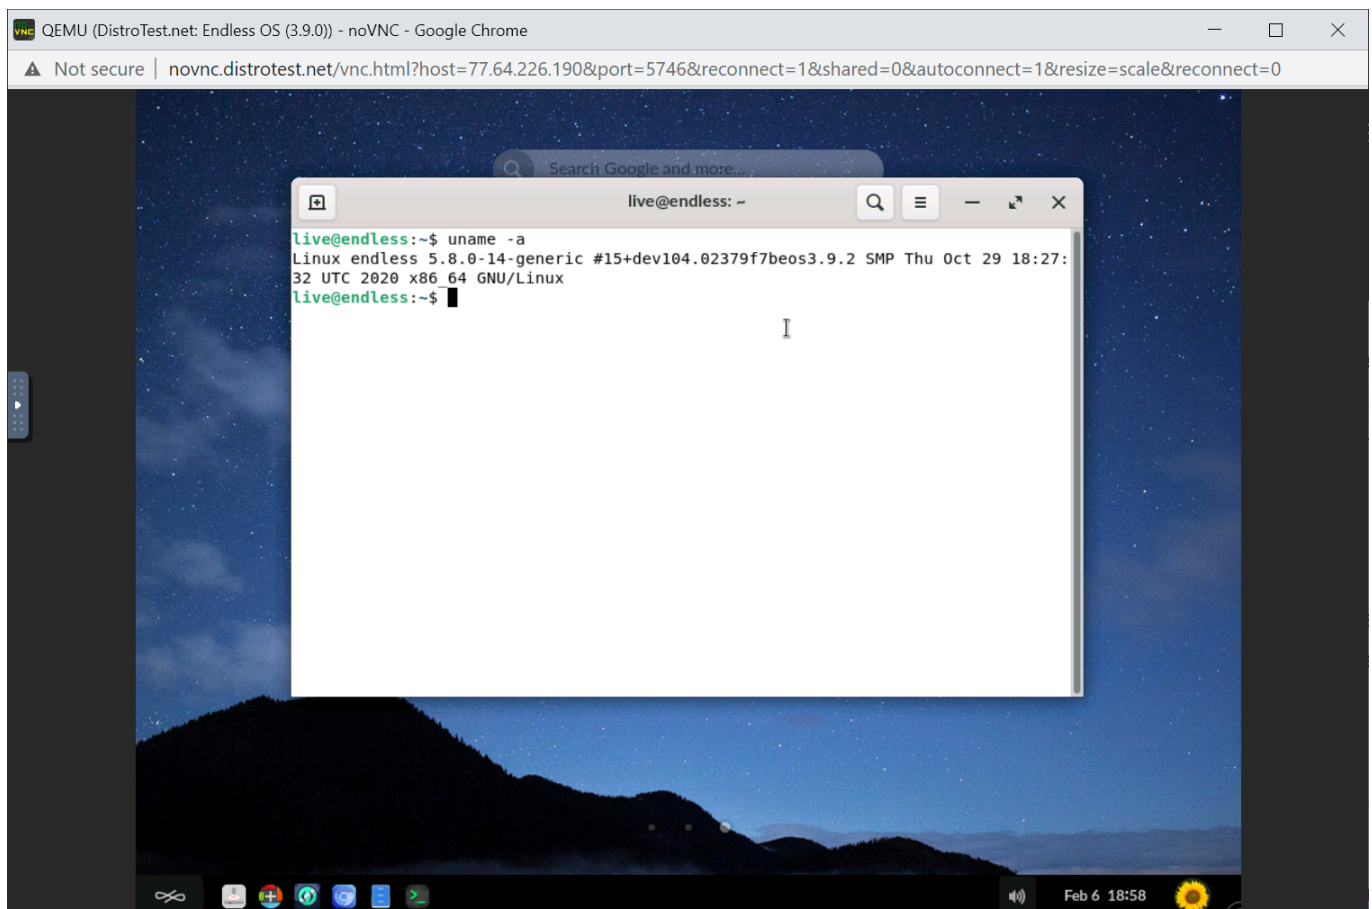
QEMU (DistroTest.net: Endless OS (3.9.0)) - noVNC - Google Chrome

Not secure | novnc.distrotest.net/vnc.html?host=77.64.226.190&port=5746&reconnect=1&shared=0&autoconnect=1&resize=scale&reconnect=0

Search Google and more...

live@endless: ~

live@endless:~$ uname -a
Linux endless 5.8.0-14-generic #15+dev104.02379f7beos3.9.2 SMP Thu Oct 29 18:27:32 UTC 2020 x86_64 GNU/Linux
live@endless:~$

Feb 6 18:58